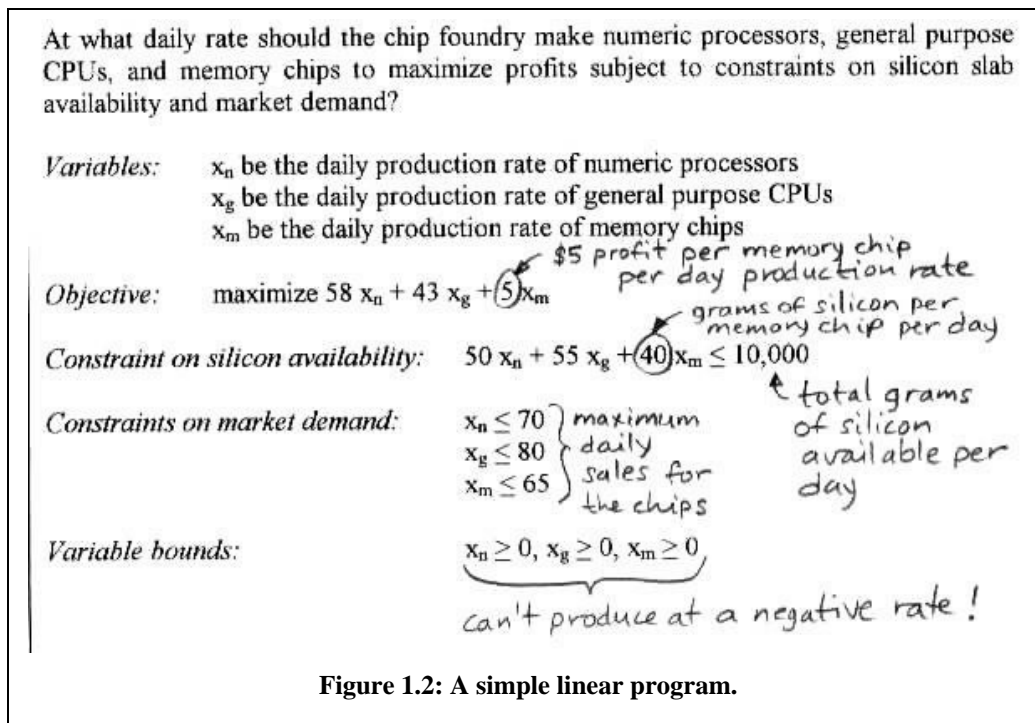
At what daily rate should the chip foundry make numeric processors, general purpose CPUs, and memory chips to maximize profits subject to constraints on silicon slab availability and market demand?

*Variables:* $x_n$ be the daily production rate of numeric processors
$x_g$ be the daily production rate of general purpose CPUs
$x_m$ be the daily production rate of memory chips

\$5 profit per memory chip per day production rate

*Objective:* maximize $58\ x_n + 43\ x_g + 5\ x_m$

grams of silicon per memory chip per day

*Constraint on silicon availability:* $50\ x_n + 55\ x_g + 40\ x_m \leq 10{,}000$

total grams of silicon available per day

*Constraints on market demand:* $x_n \leq 70$
$x_g \leq 80$
$x_m \leq 65$

maximum daily sales for the chips

*Variable bounds:* $x_n \geq 0,\ x_g \geq 0,\ x_m \geq 0$

can't produce at a negative rate!

**Figure 1.2: A simple linear program.**